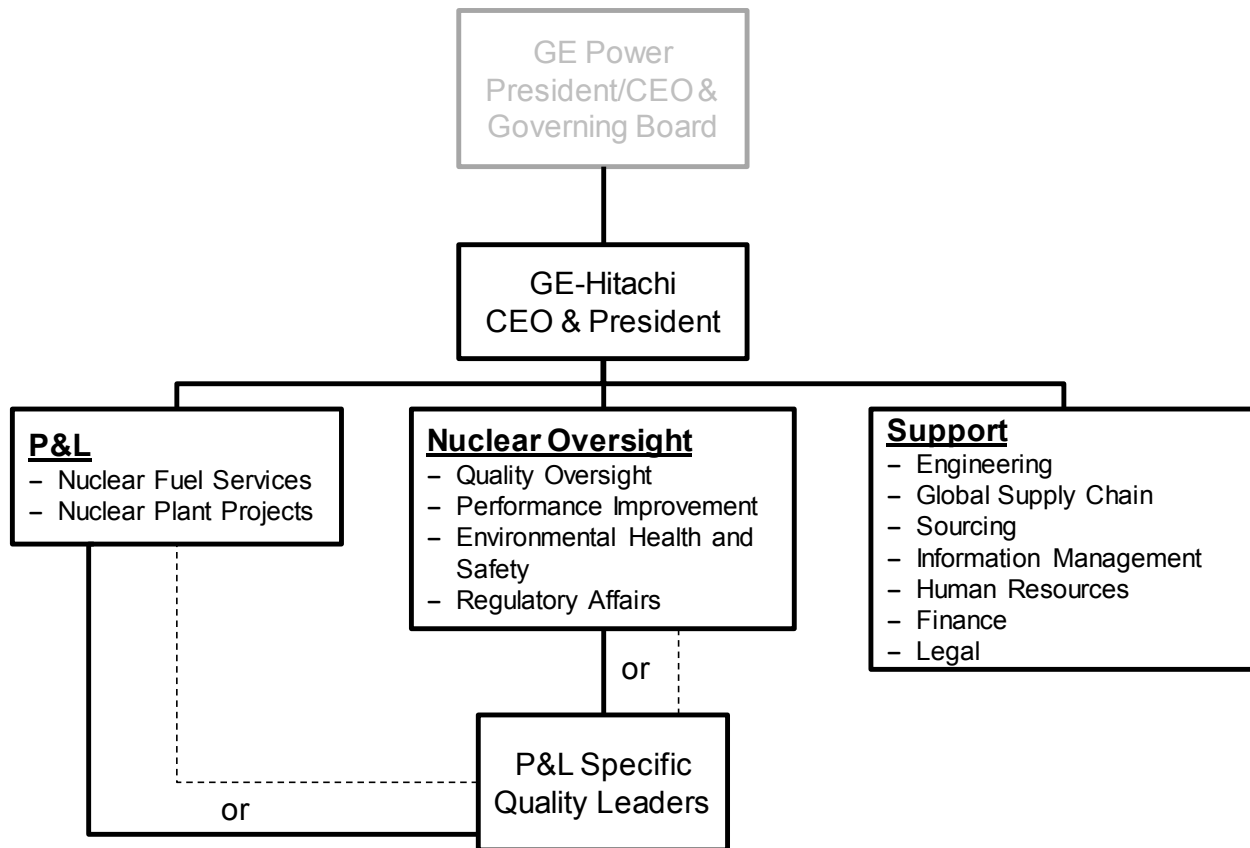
GE Power
President/CEO &
Governing Board

GE-Hitachi
CEO & President

P&L
- Nuclear Fuel Services
- Nuclear Plant Projects

Nuclear Oversight
- Quality Oversight
- Performance Improvement
- Environmental Health and Safety
- Regulatory Affairs

Support
- Engineering
- Global Supply Chain
- Sourcing
- Information Management
- Human Resources
- Finance
- Legal

or

P&L Specific
Quality Leaders

or